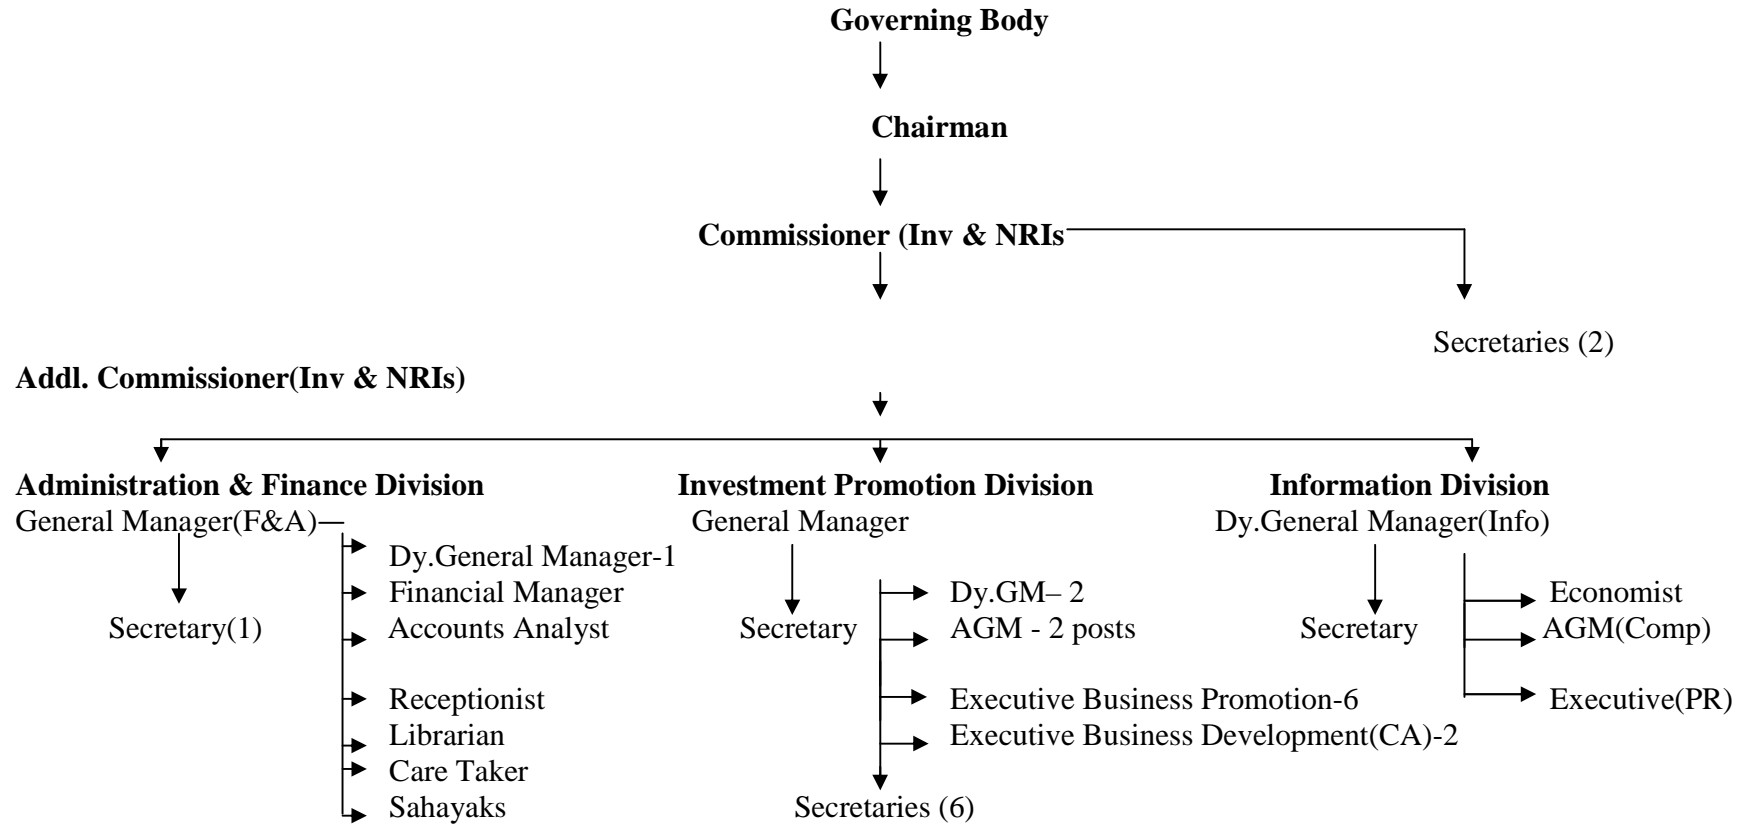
**Governing Body**

**Chairman**

**Commissioner (Inv & NRIs**

Secretaries (2)

**Addl. Commissioner(Inv & NRIs)**

**Administration & Finance Division**
General Manager(F&A)

Secretary(1)

Dy.General Manager-1
Financial Manager
Accounts Analyst
Receptionist
Librarian
Care Taker
Sahayaks

**Investment Promotion Division**
General Manager

Secretary

Dy.GM– 2
AGM - 2 posts
Executive Business Promotion-6
Executive Business Development(CA)-2

Secretaries (6)

**Information Division**
Dy.General Manager(Info)

Secretary

Economist
AGM(Comp)
Executive(PR)